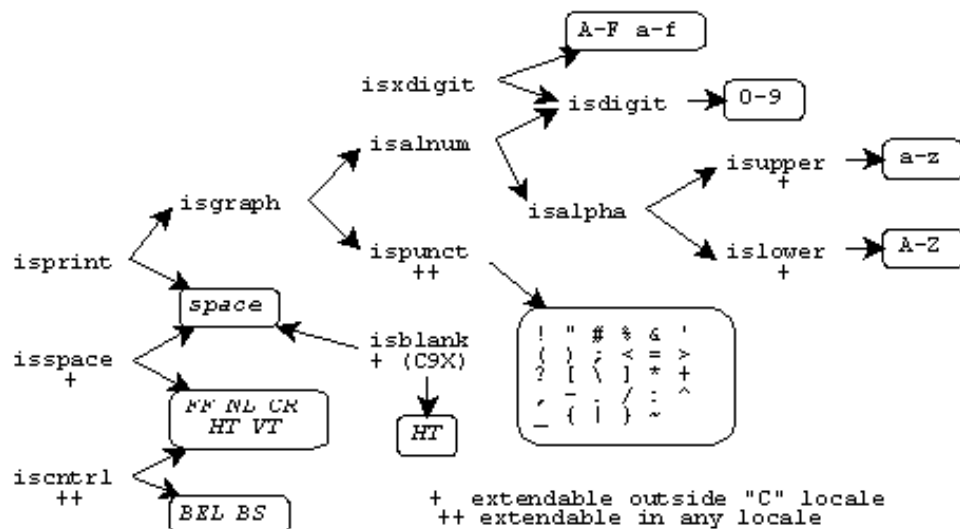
A-F a-f

isxdigit

isdigit

0-9

isalnum

isupper
+

a-z

isgraph

isalpha

isprint

ispunct
++

islower
+

A-Z

space

isblank
+ (C9X)

isspace
+

FF NL CR
HT VT

HT

! " # % & '
( ) ; < = >
? [ \ ] * +
, - . / : ^
_ { | } ~

iscntrl
++

BEL BS

+ extendable outside "C" locale
++ extendable in any locale